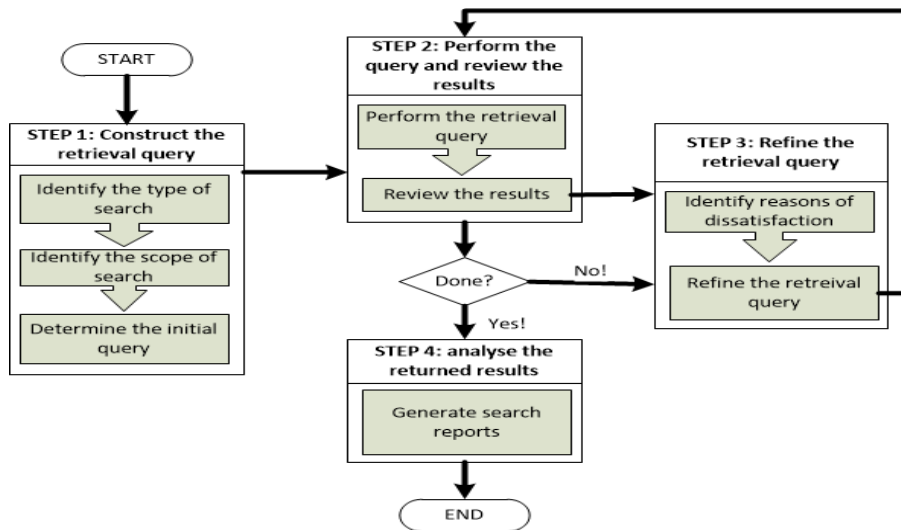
START

STEP 1: Construct the retrieval query

Identify the type of search

Identify the scope of search

Determine the initial query

STEP 2: Perform the query and review the results

Perform the retrieval query

Review the results

Done?

No!

Yes!

STEP 3: Refine the retrieval query

Identify reasons of dissatisfaction

Refine the retreival query

STEP 4: analyse the returned results

Generate search reports

END